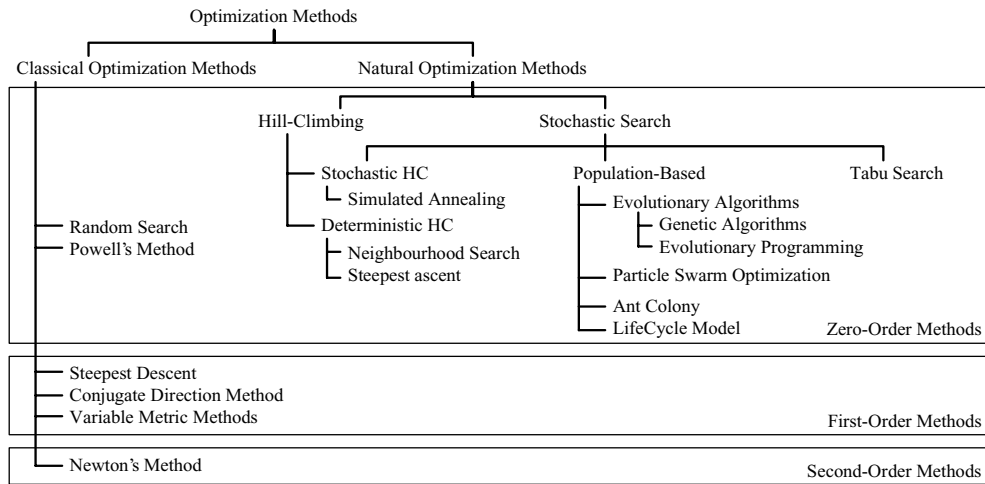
Optimization Methods

Classical Optimization Methods

Natural Optimization Methods

Hill-Climbing

Stochastic Search

Stochastic HC

Simulated Annealing

Deterministic HC

Neighbourhood Search

Steepest ascent

Population-Based

Tabu Search

Evolutionary Algorithms

Genetic Algorithms

Evolutionary Programming

Particle Swarm Optimization

Ant Colony

LifeCycle Model

Random Search

Powell's Method

Zero-Order Methods

Steepest Descent

Conjugate Direction Method

Variable Metric Methods

First-Order Methods

Newton's Method

Second-Order Methods